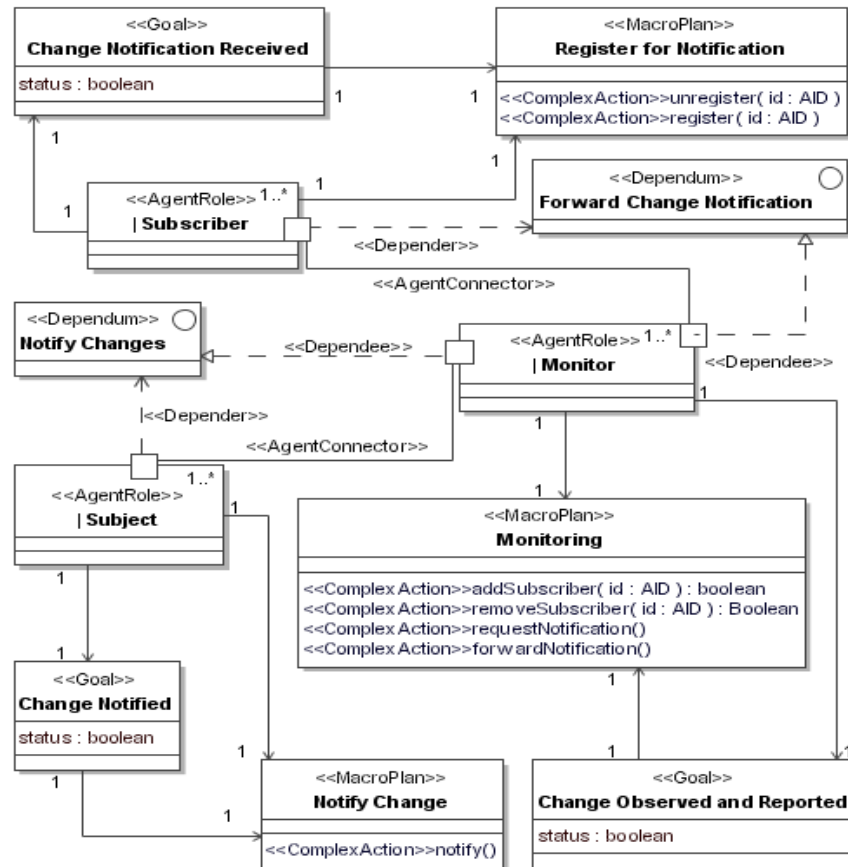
<<Goal>>
Change Notification Received
status : boolean

<<MacroPlan>>
Register for Notification
<<ComplexAction>>unregister( id : AID )
<<ComplexAction>>register( id : AID )

1
1
1
1
1
1

<<AgentRole>> 1..*
| Subscriber

<<Dependum>>
Forward Change Notification

<<Depender>>

<<AgentConnector>>

<<Dependum>>
Notify Changes

<<Dependee>>

<<AgentRole>> 1..*
| Monitor

-

<<Dependee>>

1

|<<Depender>>

<<AgentConnector>>

1

1..*
<<AgentRole>>
| Subject

1

1

<<MacroPlan>>
Monitoring
<<ComplexAction>>addSubscriber( id : AID ) : boolean
<<ComplexAction>>removeSubscriber( id : AID ) : Boolean
<<ComplexAction>>requestNotification()
<<ComplexAction>>forwardNotification()

1

1

<<Goal>>
Change Notified
status : boolean

1

1

1

1

<<MacroPlan>>
Notify Change
<<ComplexAction>>notify()

<<Goal>>
Change Observed and Reported
status : boolean